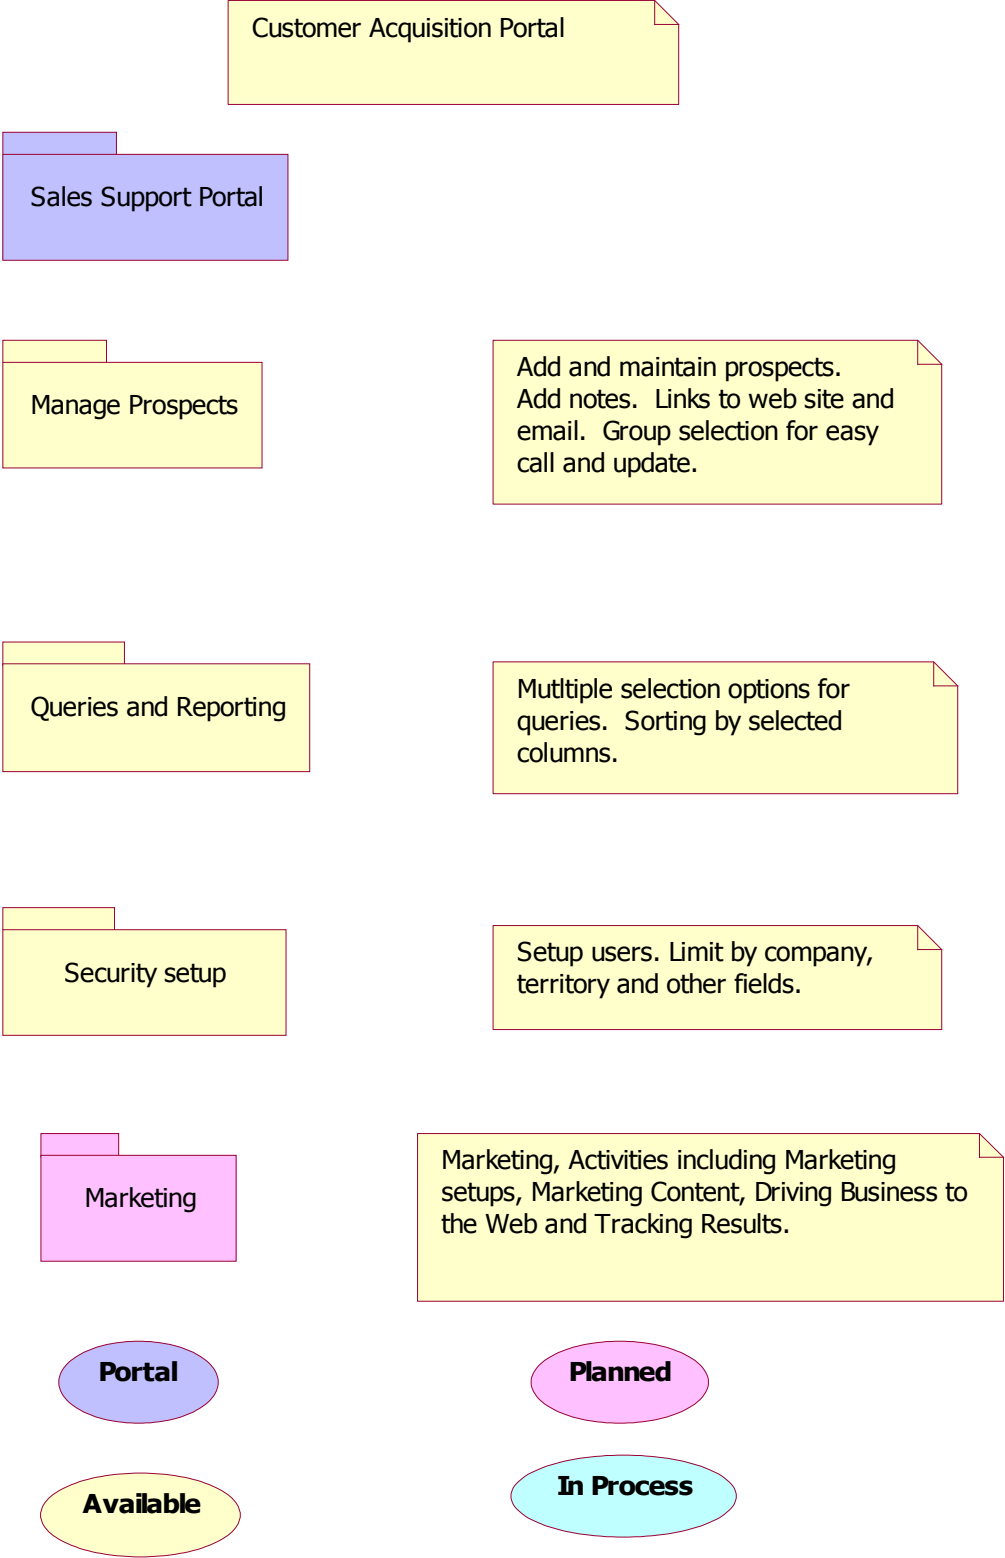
Customer Acquisition Portal

Sales Support Portal

Manage Prospects

Add and maintain prospects. Add notes. Links to web site and email. Group selection for easy call and update.

Queries and Reporting

Mutltiple selection options for queries. Sorting by selected columns.

Security setup

Setup users. Limit by company, territory and other fields.

Marketing

Marketing, Activities including Marketing setups, Marketing Content, Driving Business to the Web and Tracking Results.

Portal

Planned

Available

In Process